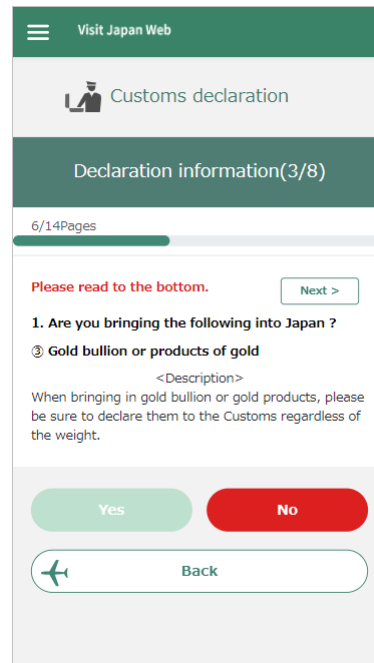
Visit Japan Web

Customs declaration

Declaration information(3/8)

6/14Pages

Please read to the bottom.

Next >

1. Are you bringing the following into Japan ?

③ Gold bullion or products of gold

<Description>
When bringing in gold bullion or gold products, please be sure to declare them to the Customs regardless of the weight.

Yes

No

Back